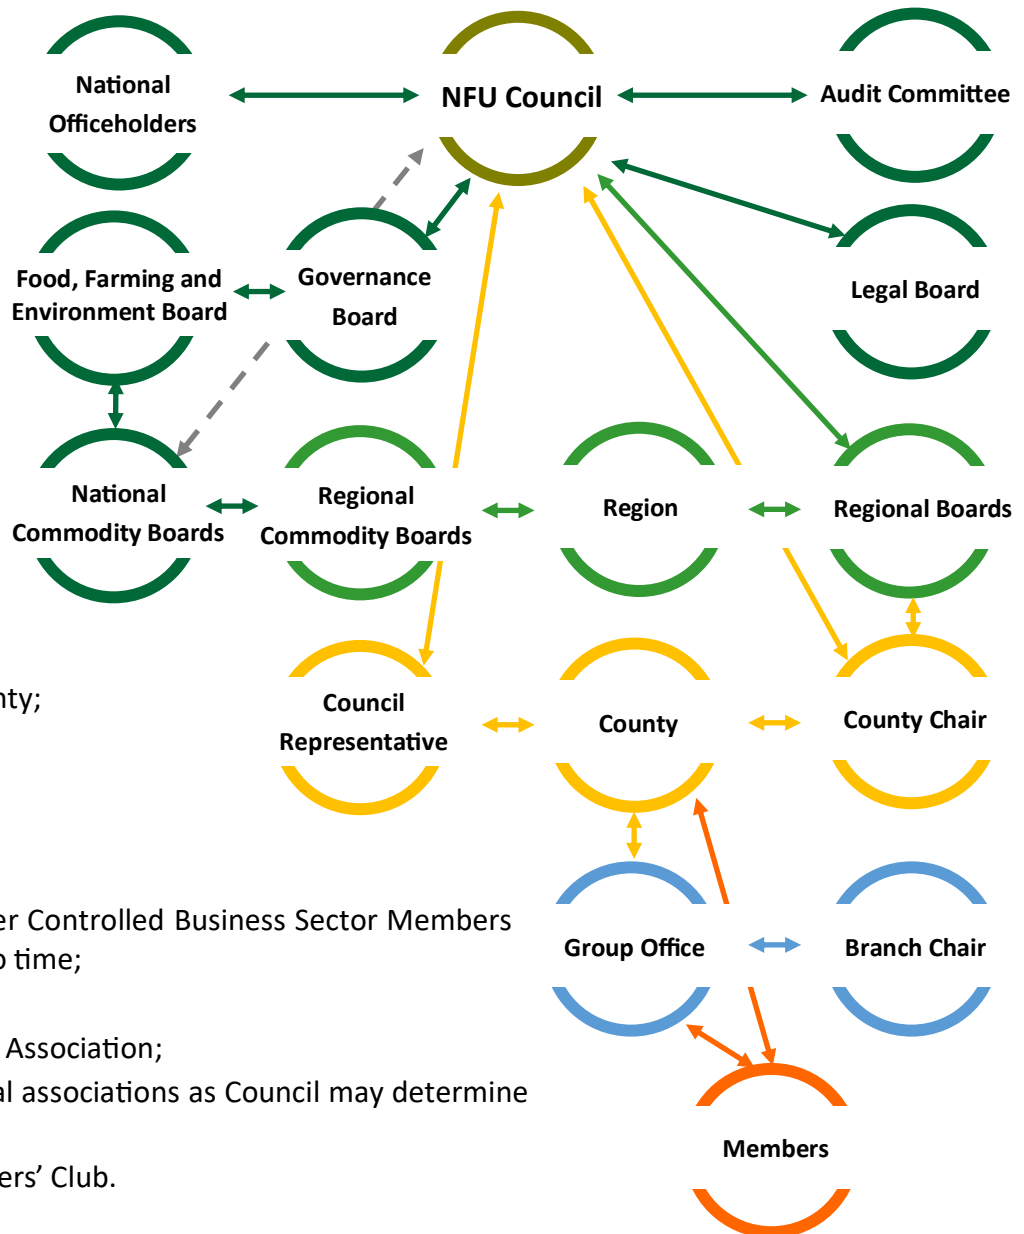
National Officeholders

NFU Council

Audit Committee

Food, Farming and Environment Board

Governance Board

Legal Board

National Commodity Boards

Regional Commodity Boards

Region

Regional Boards

nty;

Council Representative

County

County Chair

er Controlled Business Sector Members
o time;

Group Office

Branch Chair

Association;
al associations as Council may determine

Members

ers' Club.